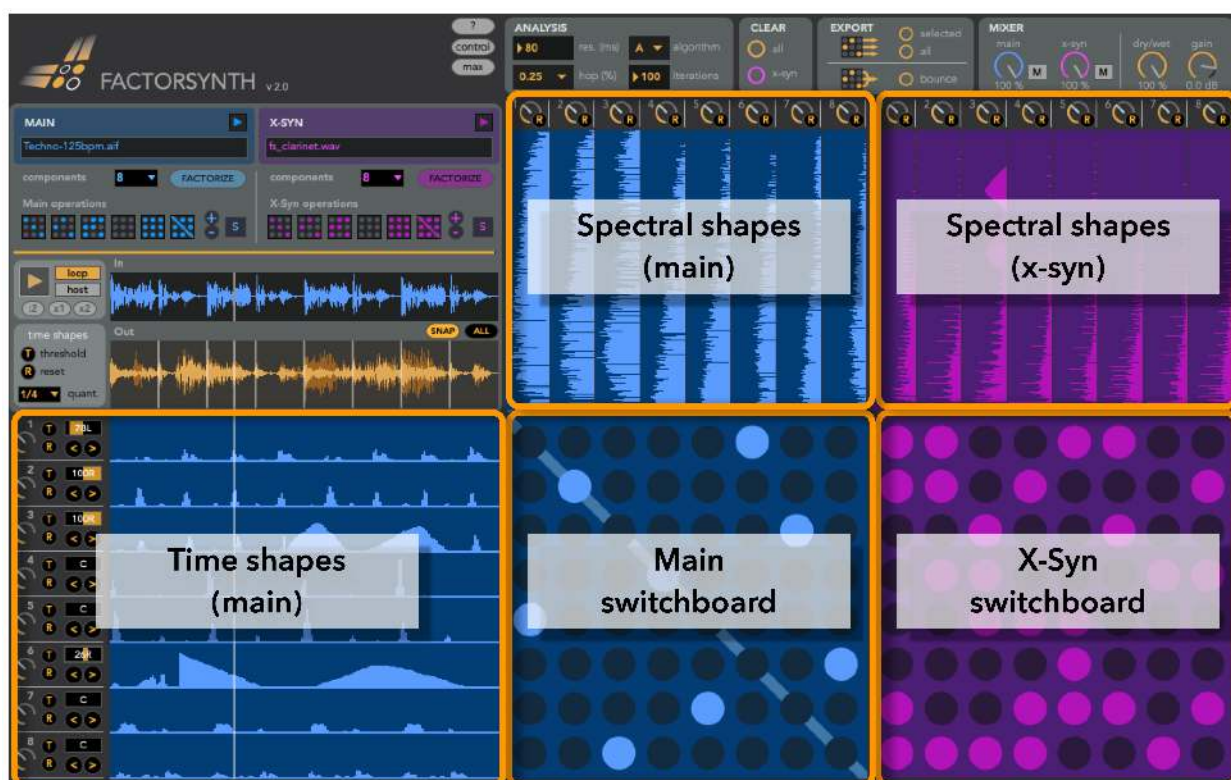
FACTORSYNTH v2.0

?
control
max

ANALYSIS
80 res. (ms)
A algorithm
0.25 hop (%)
100 iterations

CLEAR
all
x-syn

EXPORT
selected
all
bounce

MIXER
main
x-syn
dry/wet
gain
M
M
100 %
100 %
100 %
0.0 dB

MAIN
Techno-125bpm.aif
components 8
FACTORIZE
Main operations
S

X-SYN
fs_clarinet.wav
components 8
FACTORIZE
X-Syn operations
S

loop
host
/2 x1 x2
In
time shapes
threshold
reset
1/4 quant.
Out
SNAP ALL

1 2 3 4 5 6 7 8
1 2 3 4 5 6 7 8

Spectral shapes (main)

Spectral shapes (x-syn)

1 T 70L R
2 T 100R R
3 T 100R R
4 T C R
5 T C R
6 T 29R R
7 T C R
8 T C R

Time shapes (main)

Main switchboard

X-Syn switchboard